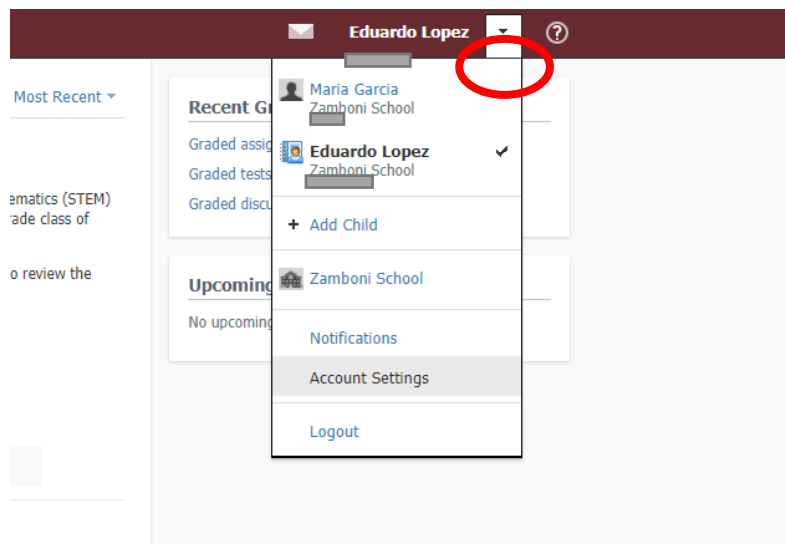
Eduardo Lopez ?

Most Recent

ematics (STEM)
rade class of

o review the

Recent Gr
Graded assig
Graded tests
Graded discu

Upcoming
No upcoming

Maria Garcia
Zamboni School

Eduardo Lopez
Zamboni School

+ Add Child

Zamboni School

Notifications

Account Settings

Logout